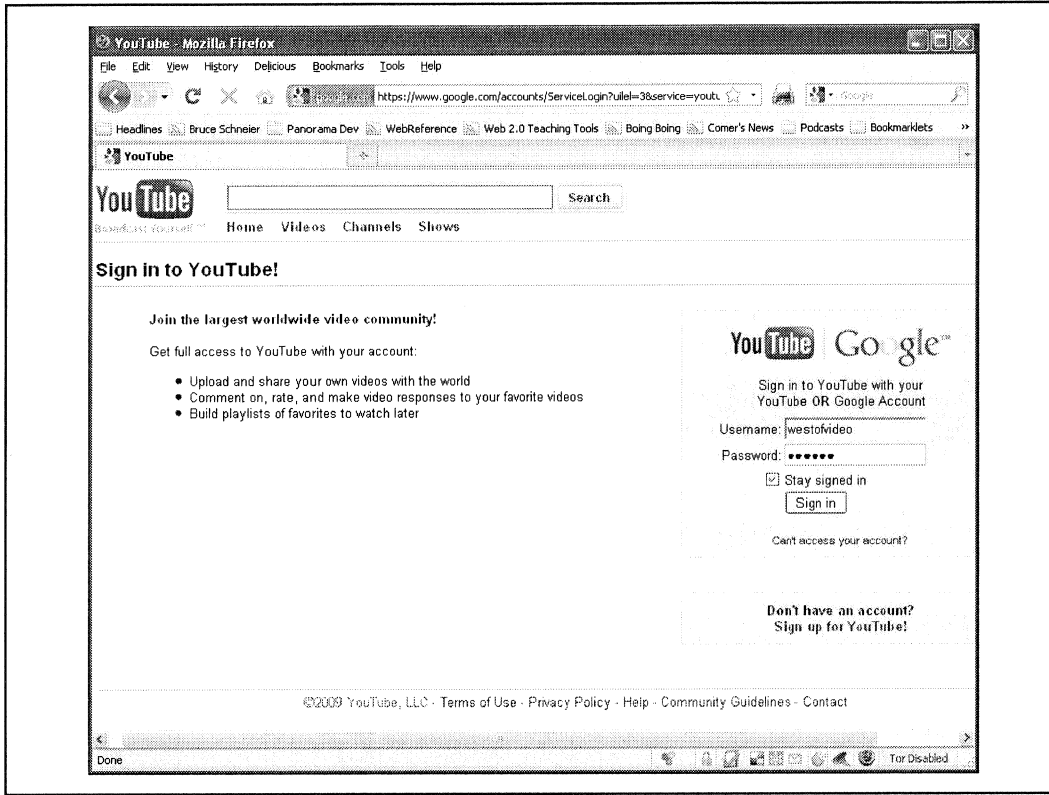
YouTube - Mozilla Firefox

File Edit View History Delicious Bookmarks Tools Help

google.com https://www.google.com/accounts/ServiceLogin?uilel=3&service=yout

Google

Headlines Bruce Schneier Panorama Dev WebReference Web 2.0 Teaching Tools Boing Boing Comer's News Podcasts Bookmarklets

YouTube

YouTube Broadcast Yourself™

Search

Home Videos Channels Shows

Sign in to YouTube!

Join the largest worldwide video community!

Get full access to YouTube with your account:

- Upload and share your own videos with the world
- Comment on, rate, and make video responses to your favorite videos
- Build playlists of favorites to watch later

YouTube Google™

Sign in to YouTube with your YouTube OR Google Account

Username: westofvideo

Password: ••••••

Stay signed in

Sign in

Can't access your account?

Don't have an account?
Sign up for YouTube!

©2009 YouTube, LLC · Terms of Use · Privacy Policy · Help · Community Guidelines · Contact

Done

Tor Disabled